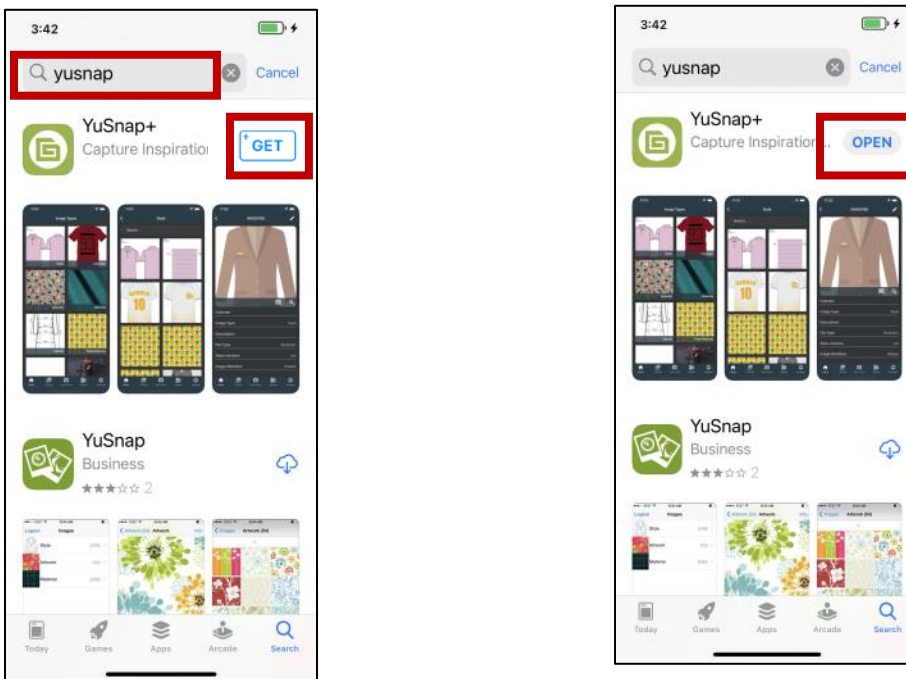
3:42

yusnap

Cancel

YuSnap+

Capture Inspiration

GET

YuSnap

Business

★★★☆☆ 2

Today Games Apps Arcade Search

3:42

yusnap

Cancel

YuSnap+

Capture Inspiration...

OPEN

YuSnap

Business

★★★☆☆ 2

Today Games Apps Arcade Search